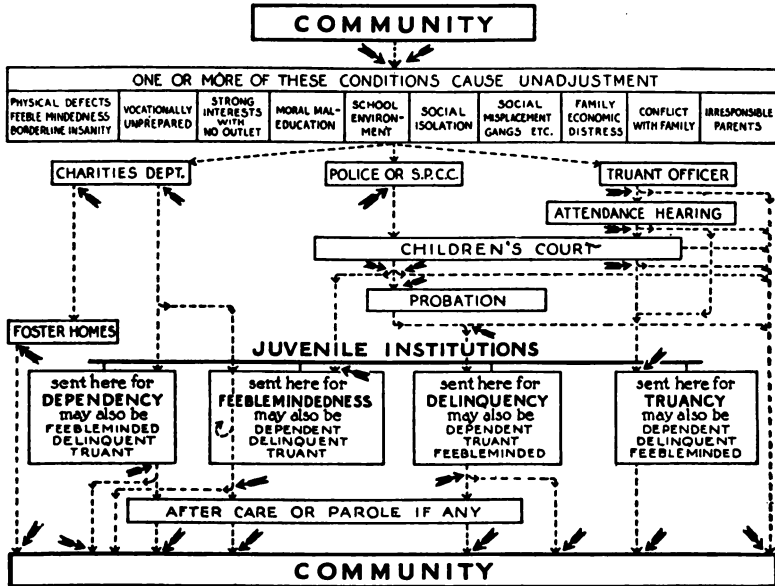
COMMUNITY

ONE OR MORE OF THESE CONDITIONS CAUSE UNADJUSTMENT

| PHYSICAL DEFECTS FEEBLE MINDEDNESS BORDERLINE INSANITY | VOCATIONALLY UNPREPARED | STRONG INTERESTS WITH NO OUTLET | MORAL MAL-EDUCATION | SCHOOL ENVIRON-MENT | SOCIAL ISOLATION | SOCIAL MISPLACEMENT GANGS ETC. | FAMILY ECONOMIC DISTRESS | CONFLICT WITH FAMILY | IRRESPONSIBLE PARENTS |
|---|---|---|---|---|---|---|---|---|---|

CHARITIES DEPT.

POLICE OR S.P.C.C.

TRUANT OFFICER

ATTENDANCE HEARING

CHILDREN'S COURT

PROBATION

FOSTER HOMES

JUVENILE INSTITUTIONS

sent here for DEPENDENCY may also be FEEBLEMINDED DELINQUENT TRUANT

sent here for FEEBLEMINDEDNESS may also be DEPENDENT DELINQUENT TRUANT

sent here for DELINQUENCY may also be DEPENDENT TRUANT FEEBLEMINDED

sent here for TRUANCY may also be DEPENDENT DELINQUENT FEEBLEMINDED

AFTER CARE OR PAROLE IF ANY

COMMUNITY